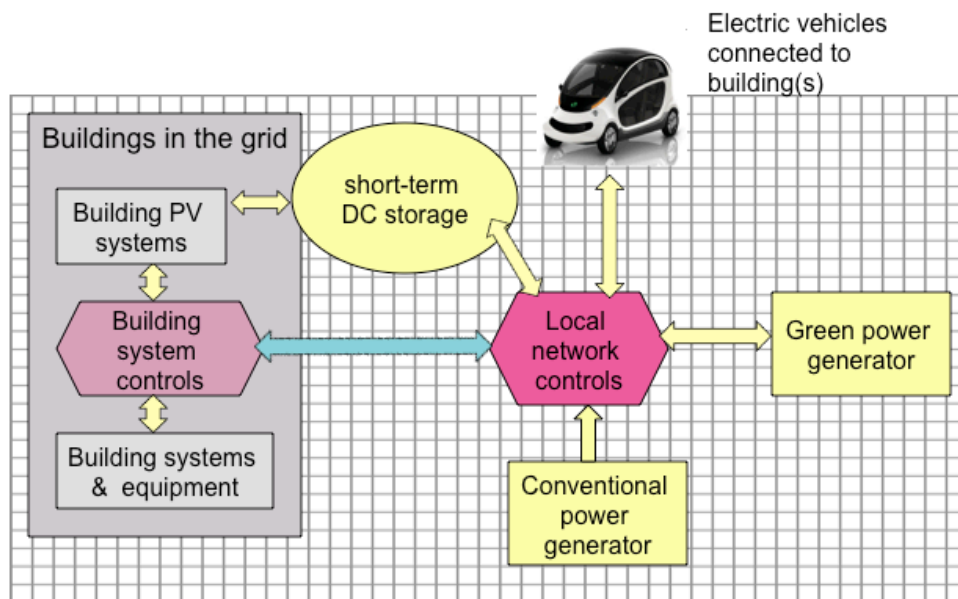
Electric vehicles connected to building(s)

Buildings in the grid

Building PV systems

Building system controls

Building systems & equipment

short-term DC storage

Local network controls

Green power generator

Conventional power generator